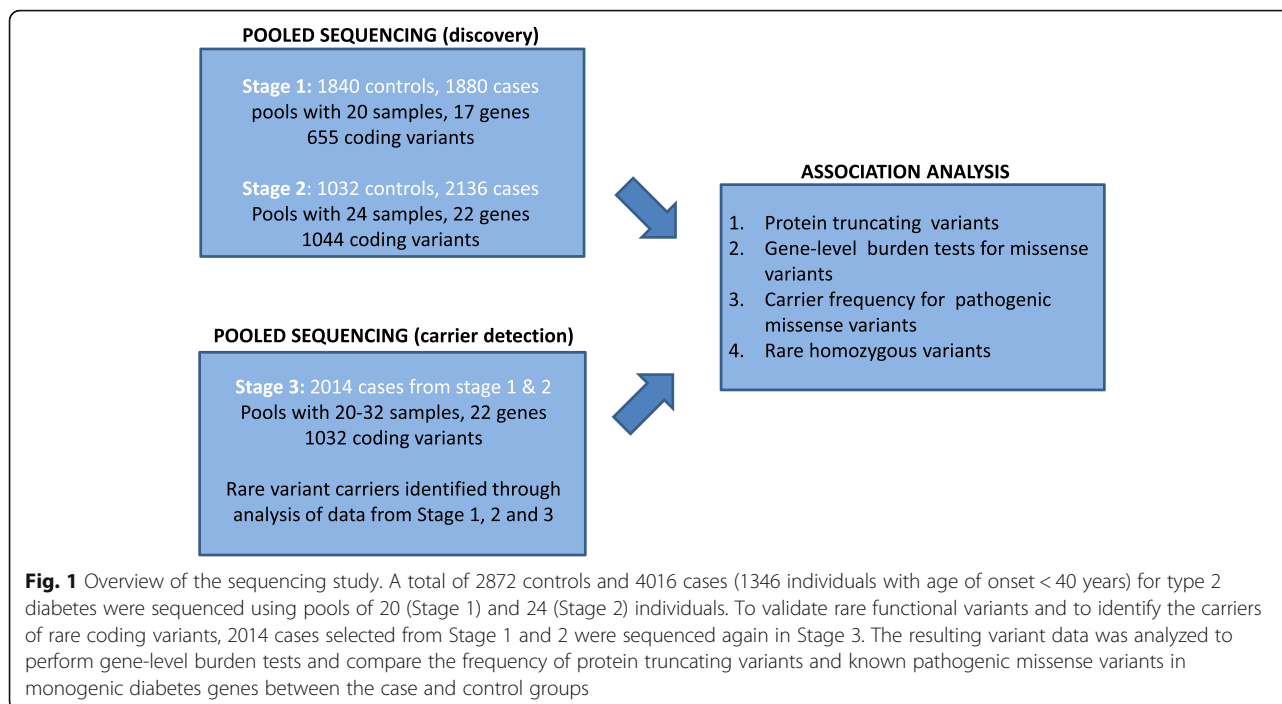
POOLED SEQUENCING (discovery)

Stage 1: 1840 controls, 1880 cases
pools with 20 samples, 17 genes
655 coding variants

Stage 2: 1032 controls, 2136 cases
Pools with 24 samples, 22 genes
1044 coding variants

POOLED SEQUENCING (carrier detection)

Stage 3: 2014 cases from stage 1 & 2
Pools with 20-32 samples, 22 genes
1032 coding variants

Rare variant carriers identified through analysis of data from Stage 1, 2 and 3

ASSOCIATION ANALYSIS

1. Protein truncating variants
2. Gene-level burden tests for missense variants
3. Carrier frequency for pathogenic missense variants
4. Rare homozygous variants

Fig. 1 Overview of the sequencing study. A total of 2872 controls and 4016 cases (1346 individuals with age of onset < 40 years) for type 2 diabetes were sequenced using pools of 20 (Stage 1) and 24 (Stage 2) individuals. To validate rare functional variants and to identify the carriers of rare coding variants, 2014 cases selected from Stage 1 and 2 were sequenced again in Stage 3. The resulting variant data was analyzed to perform gene-level burden tests and compare the frequency of protein truncating variants and known pathogenic missense variants in monogenic diabetes genes between the case and control groups